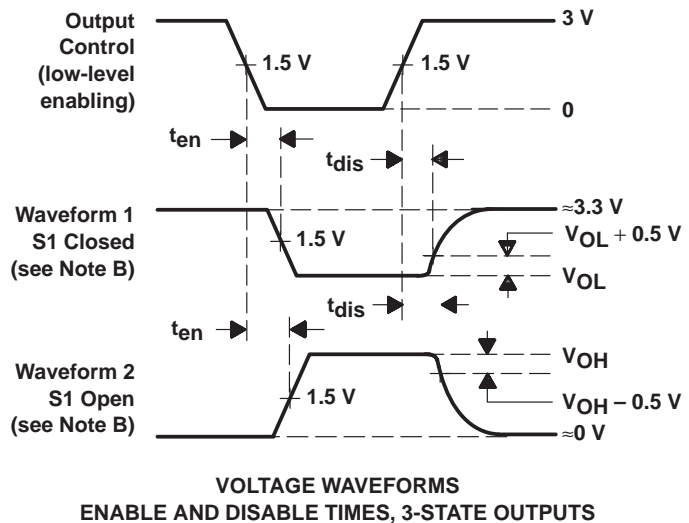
Output Control (low-level enabling)

1.5 V

1.5 V

3 V

0

$t_{en}$

$t_{dis}$

Waveform 1 S1 Closed (see Note B)

1.5 V

≈3.3 V

$V_{OL} + 0.5$ V

$V_{OL}$

$t_{dis}$

$t_{en}$

Waveform 2 S1 Open (see Note B)

1.5 V

$V_{OH}$

$V_{OH} – 0.5$ V

≈0 V

VOLTAGE WAVEFORMS
ENABLE AND DISABLE TIMES, 3-STATE OUTPUTS